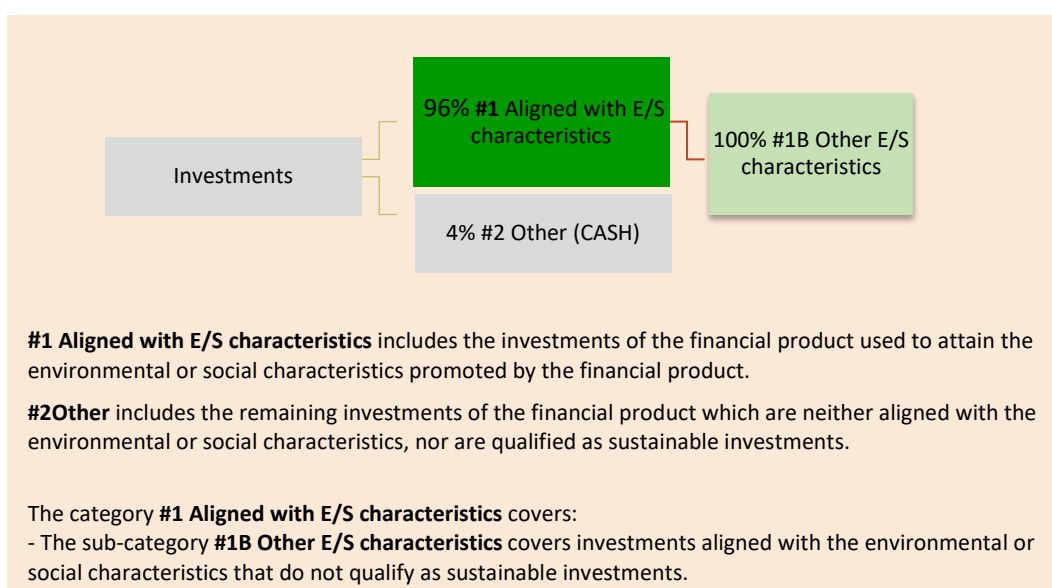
Investments

96% #1 Aligned with E/S characteristics

100% #1B Other E/S characteristics

4% #2 Other (CASH)

#1 Aligned with E/S characteristics includes the investments of the financial product used to attain the environmental or social characteristics promoted by the financial product.

#2Other includes the remaining investments of the financial product which are neither aligned with the environmental or social characteristics, nor are qualified as sustainable investments.

The category #1 Aligned with E/S characteristics covers:
- The sub-category #1B Other E/S characteristics covers investments aligned with the environmental or social characteristics that do not qualify as sustainable investments.